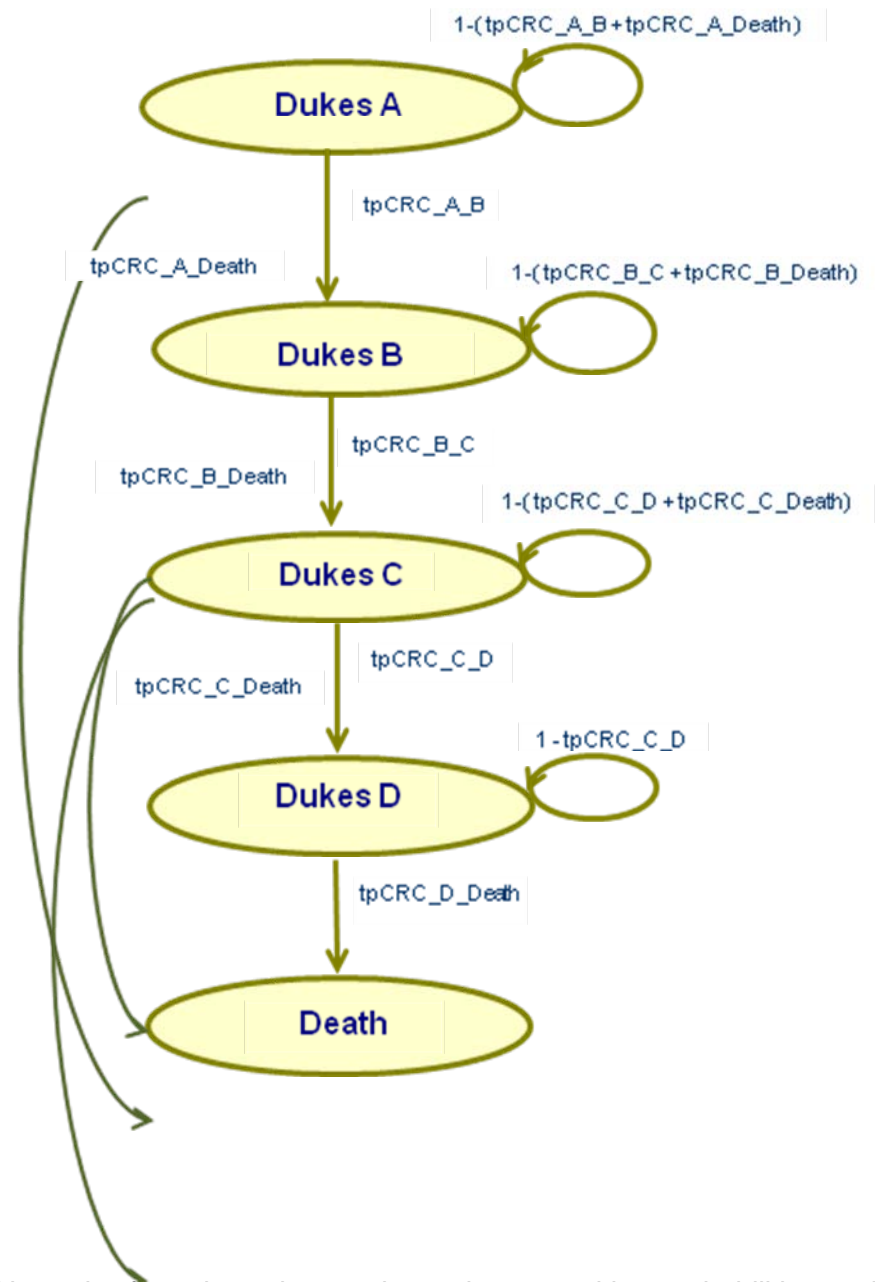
1-(tpCRC_A_B+tpCRC_A_Death)

Dukes A

tpCRC_A_B

tpCRC_A_Death

1-(tpCRC_B_C+tpCRC_B_Death)

Dukes B

tpCRC_B_C

tpCRC_B_Death

1-(tpCRC_C_D+tpCRC_C_Death)

Dukes C

tpCRC_C_D

tpCRC_C_Death

1-tpCRC_C_D

Dukes D

tpCRC_D_Death

Death